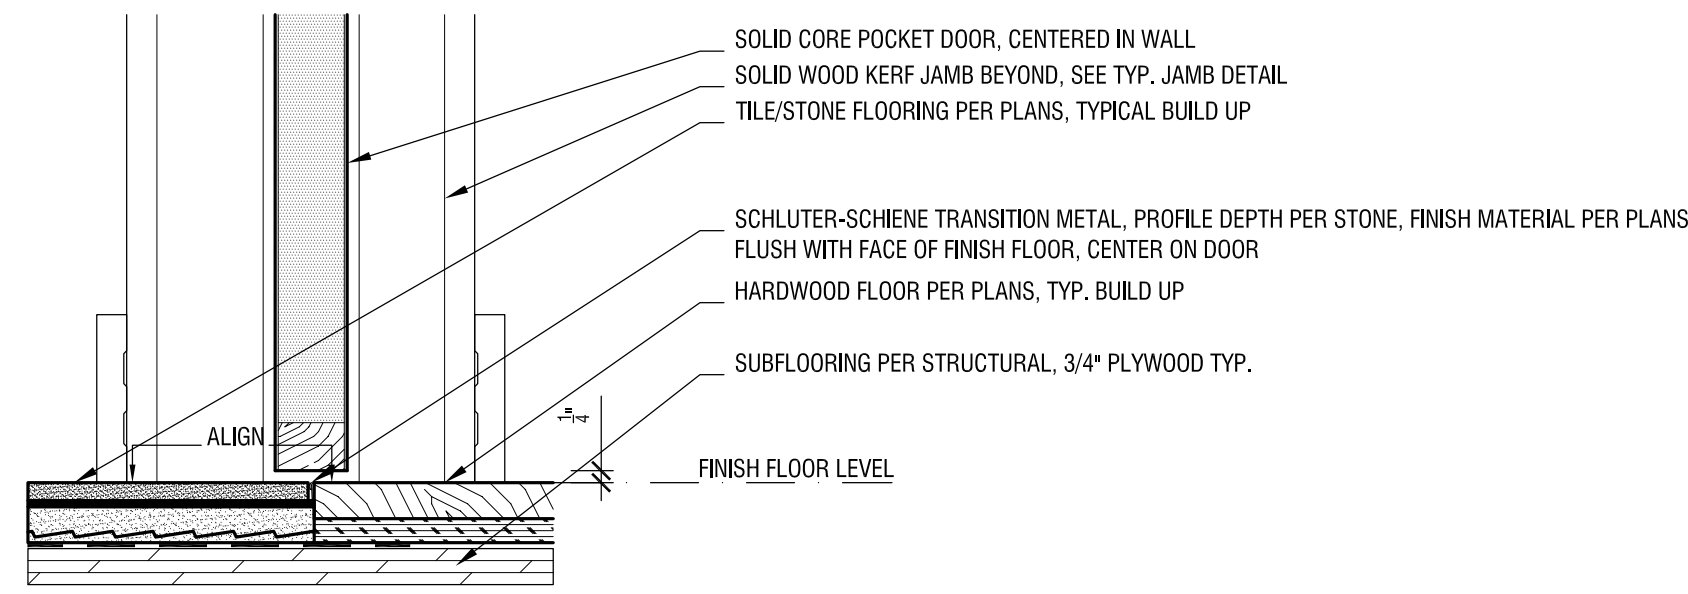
SOLID CORE POCKET DOOR, CENTERED IN WALL
SOLID WOOD KERF JAMB BEYOND, SEE TYP. JAMB DETAIL
TILE/STONE FLOORING PER PLANS, TYPICAL BUILD UP

SCHLUTER-SCHIENE TRANSITION METAL, PROFILE DEPTH PER STONE, FINISH MATERIAL PER PLANS FLUSH WITH FACE OF FINISH FLOOR, CENTER ON DOOR
HARDWOOD FLOOR PER PLANS, TYP. BUILD UP

SUBFLOORING PER STRUCTURAL, 3/4" PLYWOOD TYP.

ALIGN

$\frac{1}{4}$"

FINISH FLOOR LEVEL